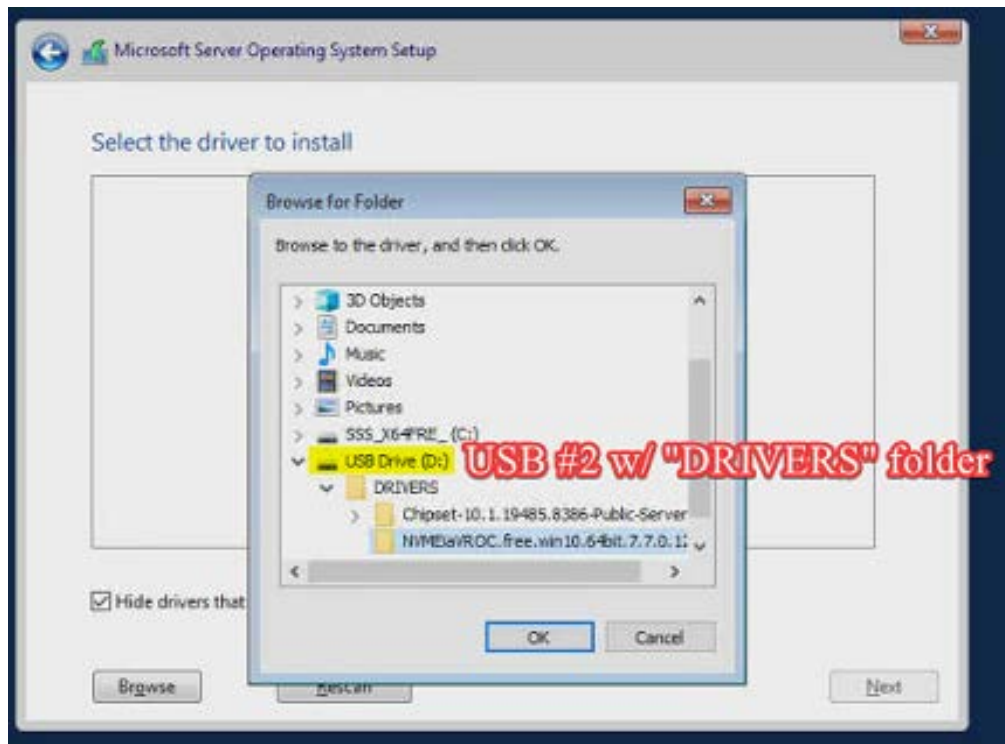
Microsoft Server Operating System Setup

Select the driver to install

Browse for Folder

Browse to the driver, and then click OK.

3D Objects
Documents
Music
Videos
Pictures
SSS_X64FRE_ (C:)
USB Drive (D:)
DRIVERS
Chipset-10.1.19485.8386-Public-Server
NVMEIaVROC.free.win10.64bit.7.7.0.1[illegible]

USB #2 w/ "DRIVERS" folder

OK
Cancel

☑ Hide drivers that

Browse
Rescan
Next